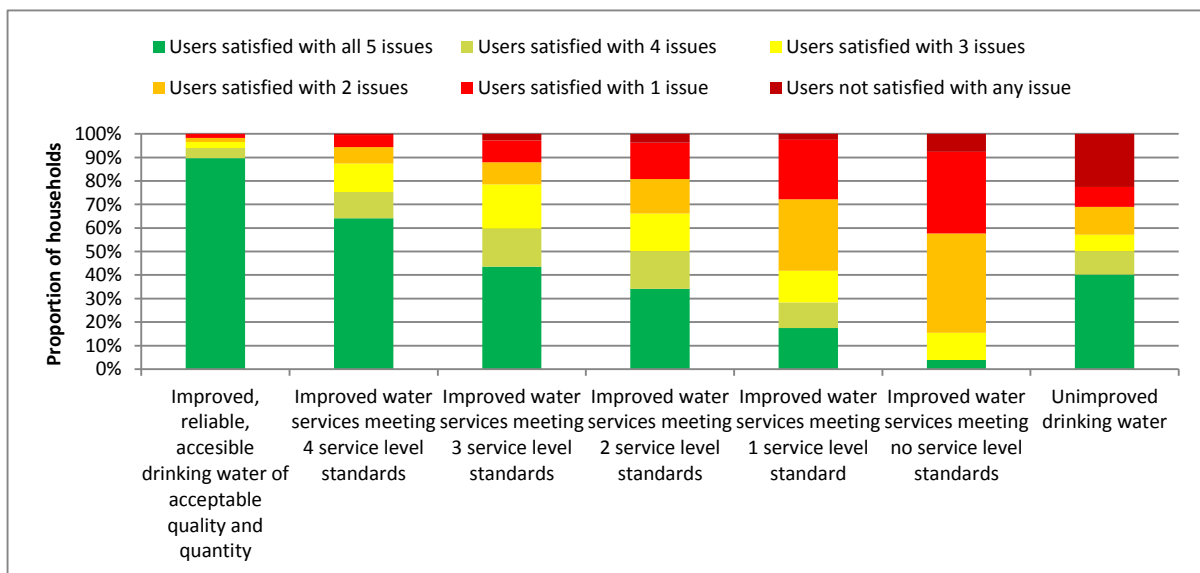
Users satisfied with all 5 issues
Users satisfied with 4 issues
Users satisfied with 3 issues
Users satisfied with 2 issues
Users satisfied with 1 issue
Users not satisfied with any issue

Proportion of households

100%
90%
80%
70%
60%
50%
40%
30%
20%
10%
0%

Improved, reliable, accesible drinking water of acceptable quality and quantity

Improved water services meeting 4 service level standards

Improved water services meeting 3 service level standards

Improved water services meeting 2 service level standards

Improved water services meeting 1 service level standard

Improved water services meeting no service level standards

Unimproved drinking water